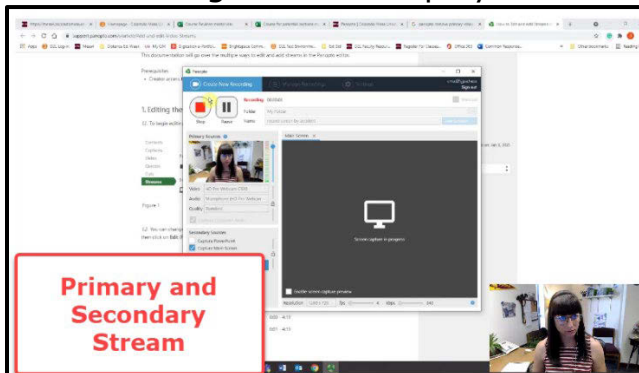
This document will go over the multiple ways to edit and add streams in the Panopto editor.

Prerequisites

1. Editing the

Panopto

Create New Recording

Manage Recordings

Stop

Pause

Recording: Stopped

Folder: My Folder

Name:

Primary Sources

Video: HD Pro Webcam C920

Audio: Microphone

Quality: Standard

Secondary Sources:

Capture PowerPoint

Capture Main Screen

Main Screen

Screen capture in progress

Figure 1

Primary and Secondary Stream